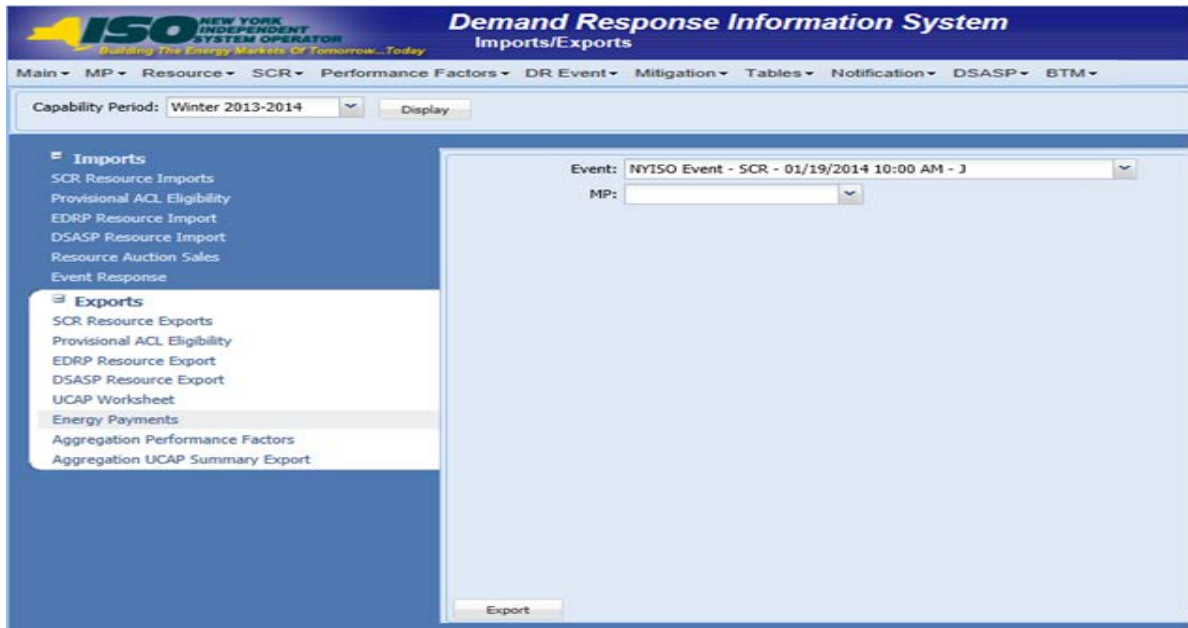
ISO NEW YORK INDEPENDENT SYSTEM OPERATOR
Building The Energy Markets Of Tomorrow...Today

Demand Response Information System
Imports/Exports

Main▾ MP▾ Resource▾ SCR▾ Performance Factors▾ DR Event▾ Mitigation▾ Tables▾ Notification▾ DSASP▾ BTM▾

Capability Period: Winter 2013-2014 Display

Imports
SCR Resource Imports
Provisional ACL Eligibility
EDRP Resource Import
DSASP Resource Import
Resource Auction Sales
Event Response

Exports
SCR Resource Exports
Provisional ACL Eligibility
EDRP Resource Export
DSASP Resource Export
UCAP Worksheet
Energy Payments
Aggregation Performance Factors
Aggregation UCAP Summary Export

Event: NYISO Event - SCR - 01/19/2014 10:00 AM - J
MP:

Export